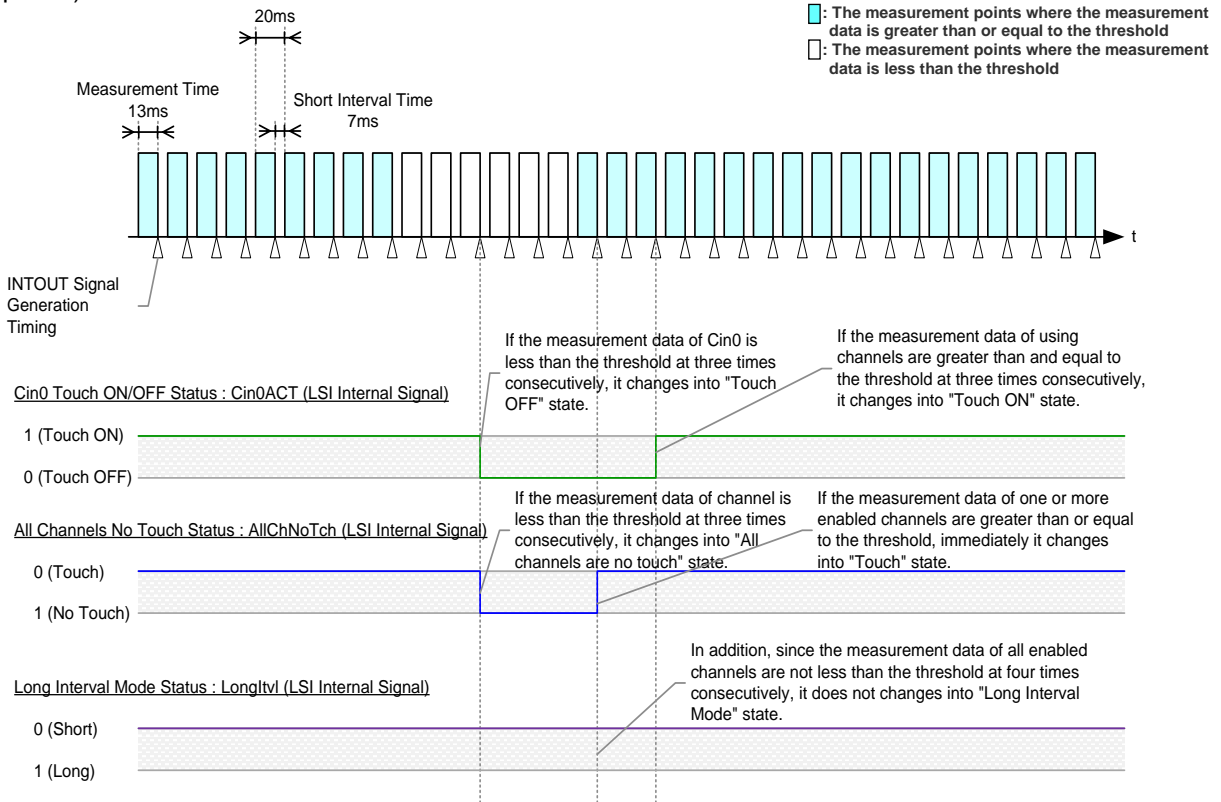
20ms

: The measurement points where the measurement data is greater than or equal to the threshold
: The measurement points where the measurement data is less than the threshold

Measurement Time
13ms

Short Interval Time
7ms

t

INTOUT Signal Generation Timing

If the measurement data of Cin0 is less than the threshold at three times consecutively, it changes into "Touch OFF" state.

If the measurement data of using channels are greater than and equal to the threshold at three times consecutively, it changes into "Touch ON" state.

Cin0 Touch ON/OFF Status : Cin0ACT (LSI Internal Signal)

1 (Touch ON)

0 (Touch OFF)

If the measurement data of channel is less than the threshold at three times consecutively, it changes into "All channels are no touch" state.

If the measurement data of one or more enabled channels are greater than or equal to the threshold, immediately it changes into "Touch" state.

All Channels No Touch Status : AllChNoTch (LSI Internal Signal)

0 (Touch)

1 (No Touch)

In addition, since the measurement data of all enabled channels are not less than the threshold at four times consecutively, it does not changes into "Long Interval Mode" state.

Long Interval Mode Status : LongItvl (LSI Internal Signal)

0 (Short)

1 (Long)